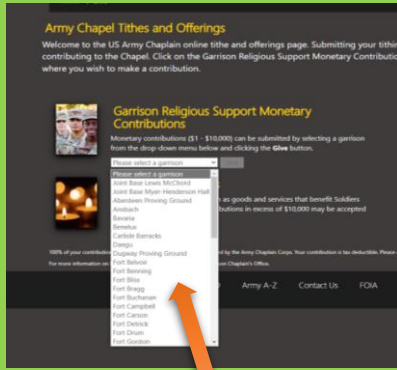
Army Chapel Tithes and Offerings

Welcome to the US Army Chaplain online tithe and offerings page. Submitting your tithing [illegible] contributing to the Chapel. Click on the Garrison Religious Support Monetary Contributi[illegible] where you wish to make a contribution.

Garrison Religious Support Monetary Contributions

Monetary contributions ($1 - $10,000) can be submitted by selecting a garrison from the drop-down menu below and clicking the Give button.

Please select a garrison

Give

Please select a garrison
Joint Base Lewis McChord
Joint Base Myer-Henderson Hall
Aberdeen Proving Ground
Ansbach
Bavaria
Benelux
Carlisle Barracks
Daegu
Dugway Proving Ground
Fort Belvoir
Fort Benning
Fort Bliss
Fort Bragg
Fort Buchanan
Fort Campbell
Fort Carson
Fort Detrick
Fort Drum
Fort Gordon

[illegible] as goods and services that benefit Soldiers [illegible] butions in excess of $10,000 may be accepted

100% of your contributio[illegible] d by the Army Chaplain Corps. Your contribution is tax deductible. Please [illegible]

For more information on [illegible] ison Chaplain's Office.

Army A-Z

Contact Us

FOIA